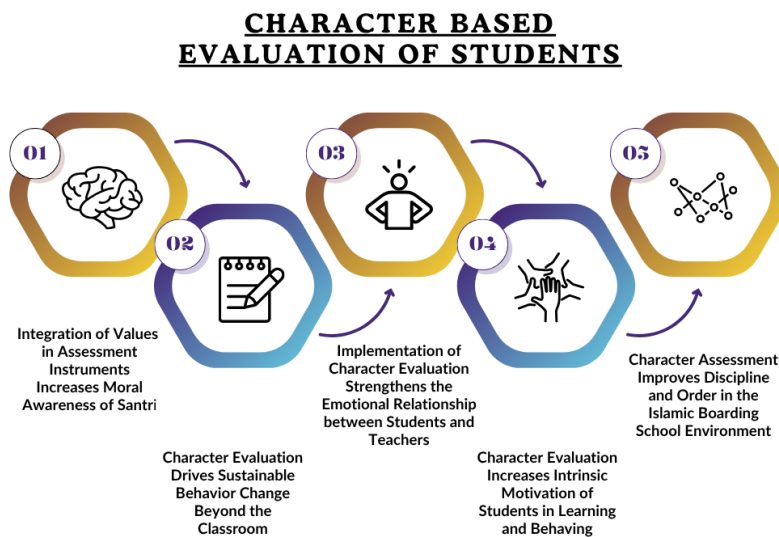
CHARACTER BASED EVALUATION OF STUDENTS

01

02

03

04

05

Integration of Values in Assessment Instruments Increases Moral Awareness of Santri

Character Evaluation Drives Sustainable Behavior Change Beyond the Classroom

Implementation of Character Evaluation Strengthens the Emotional Relationship between Students and Teachers

Character Evaluation Increases Intrinsic Motivation of Students in Learning and Behaving

Character Assessment Improves Discipline and Order in the Islamic Boarding School Environment